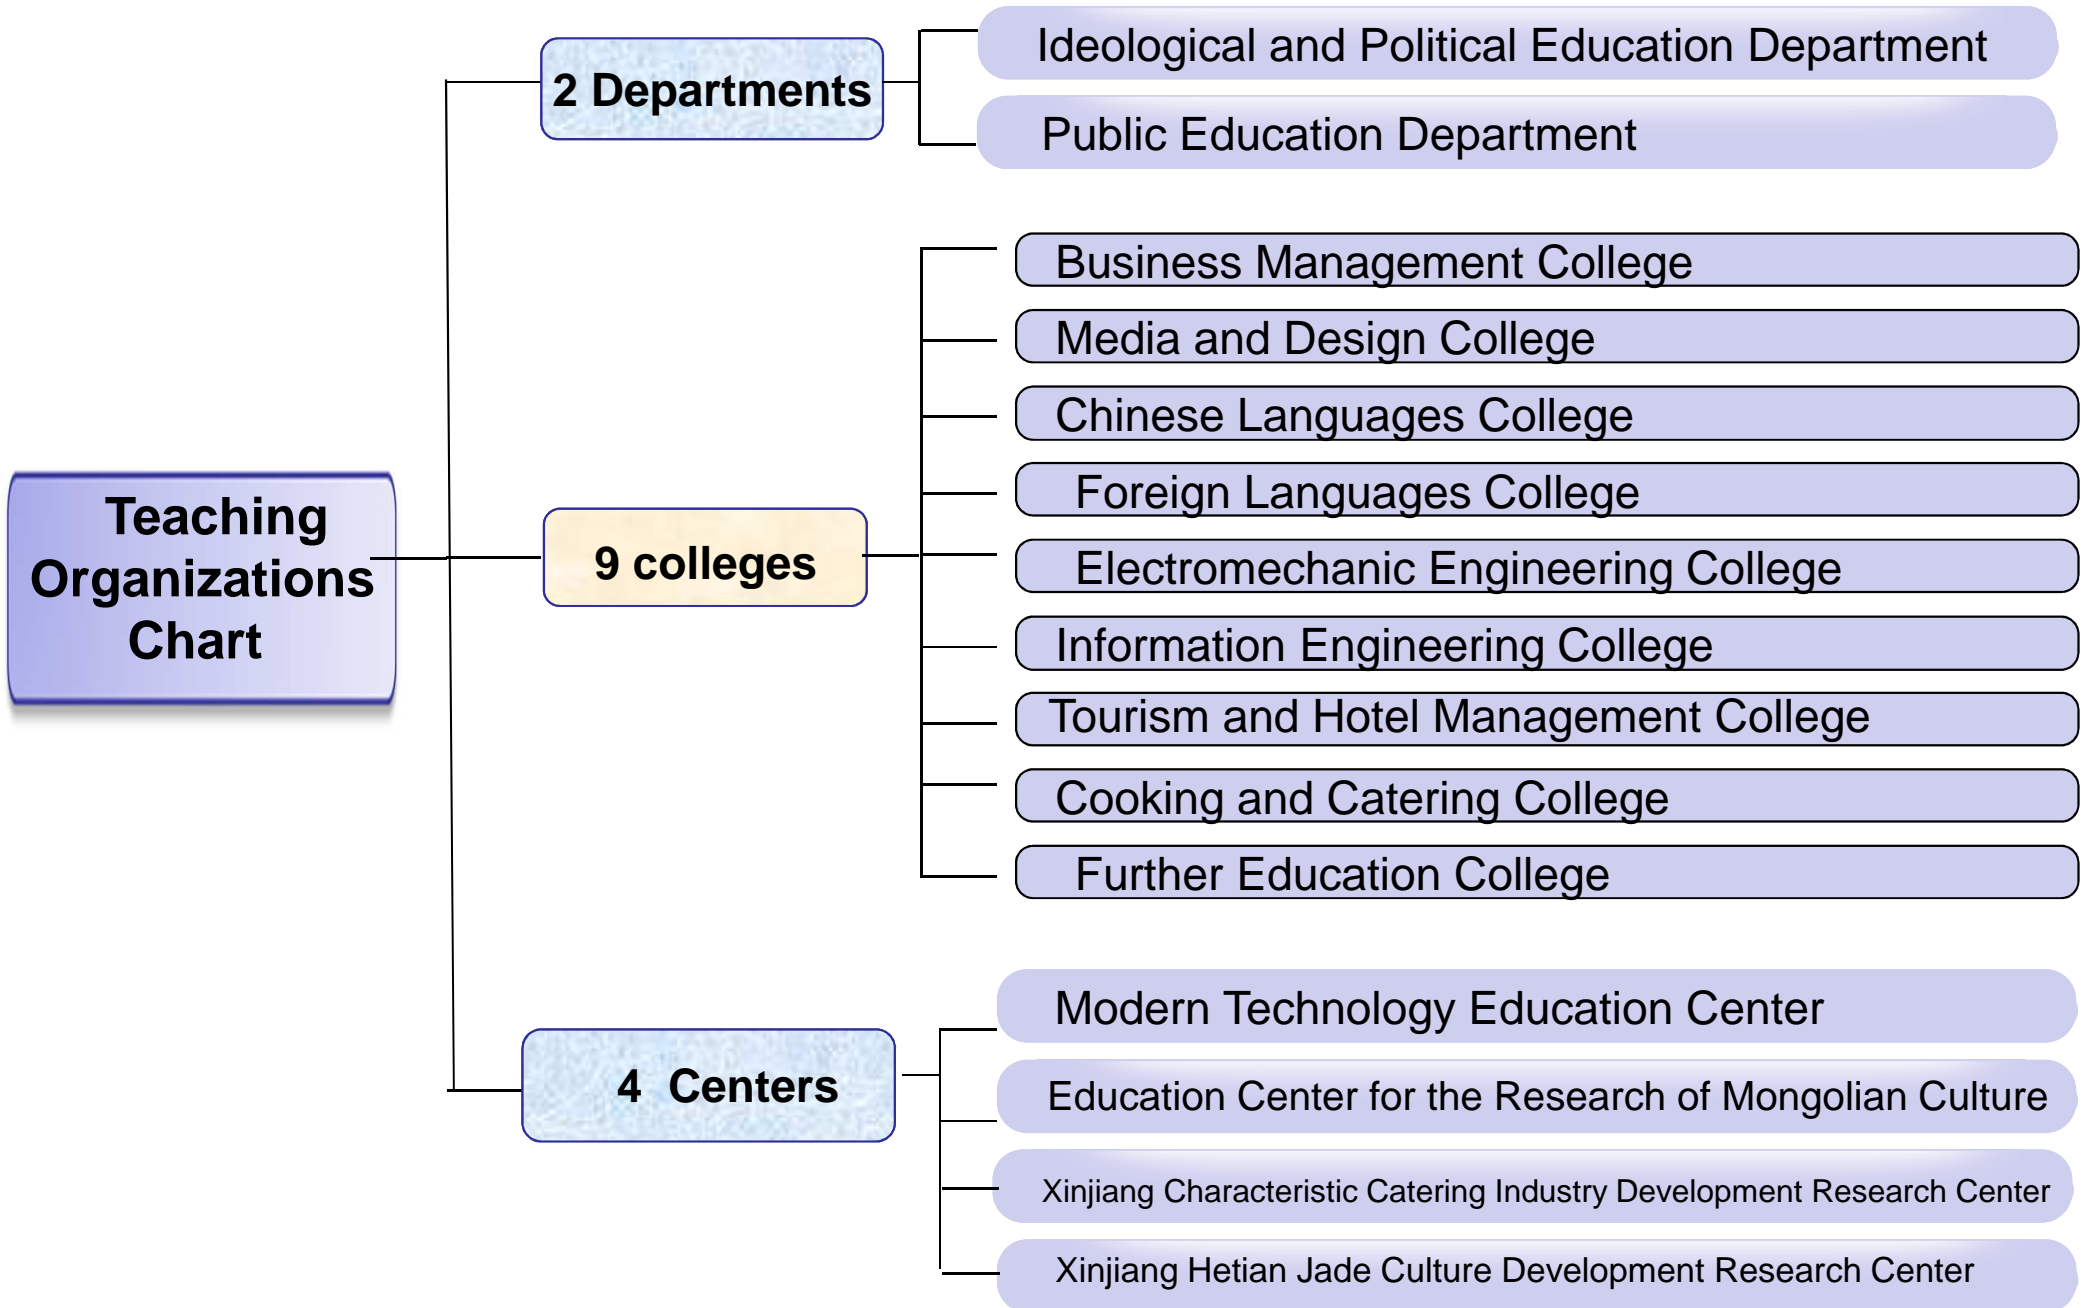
Teaching Organizations Chart

2 Departments

Ideological and Political Education Department

Public Education Department

9 colleges

Business Management College

Media and Design College

Chinese Languages College

Foreign Languages College

Electromechanic Engineering College

Information Engineering College

Tourism and Hotel Management College

Cooking and Catering College

Further Education College

4 Centers

Modern Technology Education Center

Education Center for the Research of Mongolian Culture

Xinjiang Characteristic Catering Industry Development Research Center

Xinjiang Hetian Jade Culture Development Research Center